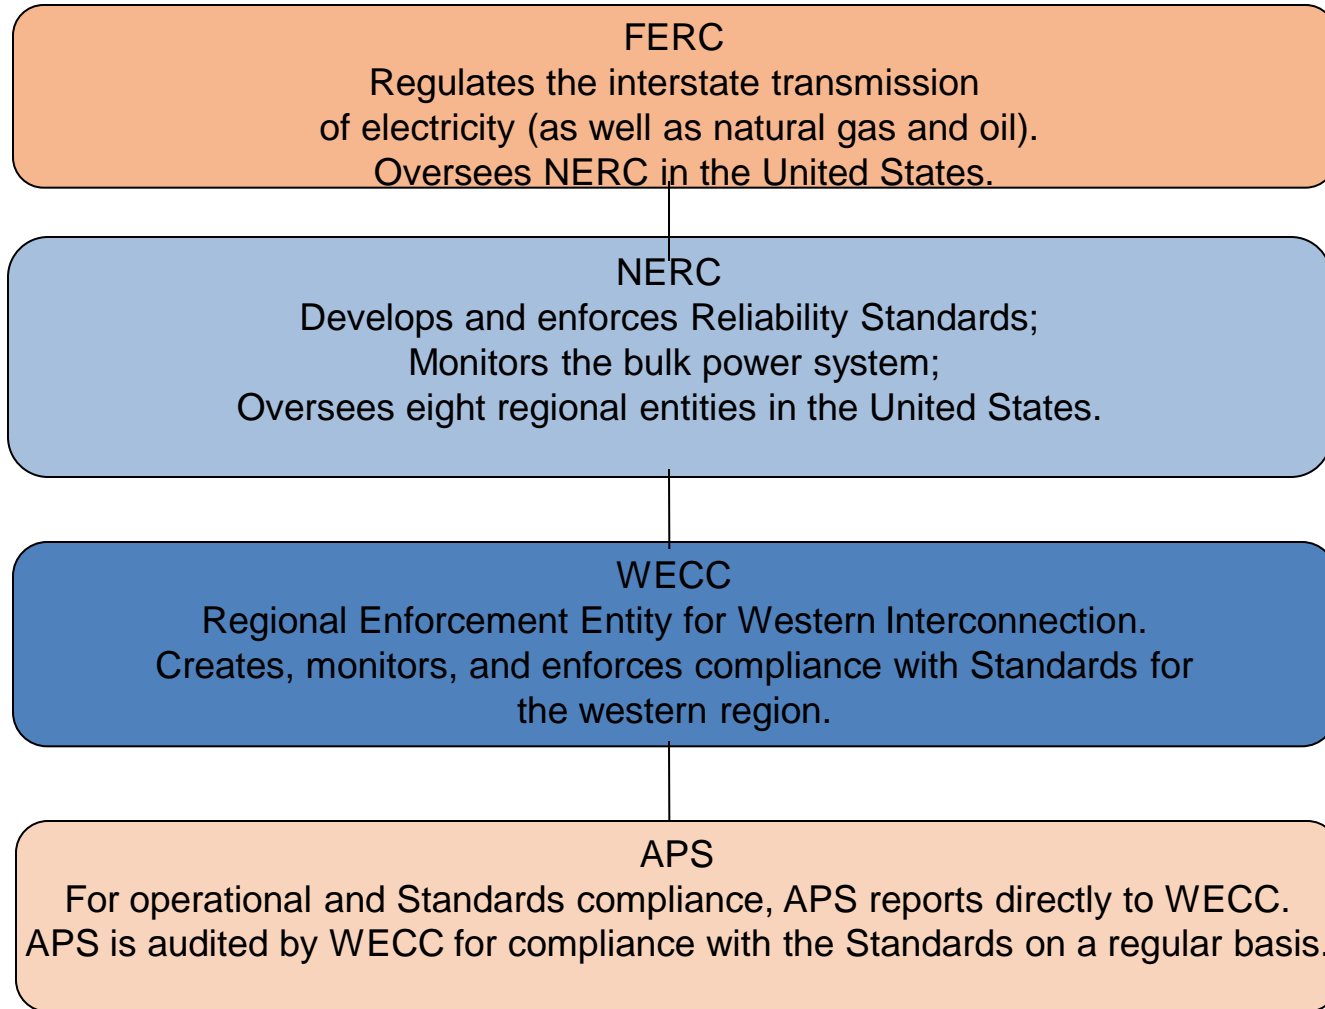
FERC
Regulates the interstate transmission of electricity (as well as natural gas and oil).
Oversees NERC in the United States.

NERC
Develops and enforces Reliability Standards;
Monitors the bulk power system;
Oversees eight regional entities in the United States.

WECC
Regional Enforcement Entity for Western Interconnection.
Creates, monitors, and enforces compliance with Standards for the western region.

APS
For operational and Standards compliance, APS reports directly to WECC.
APS is audited by WECC for compliance with the Standards on a regular basis.